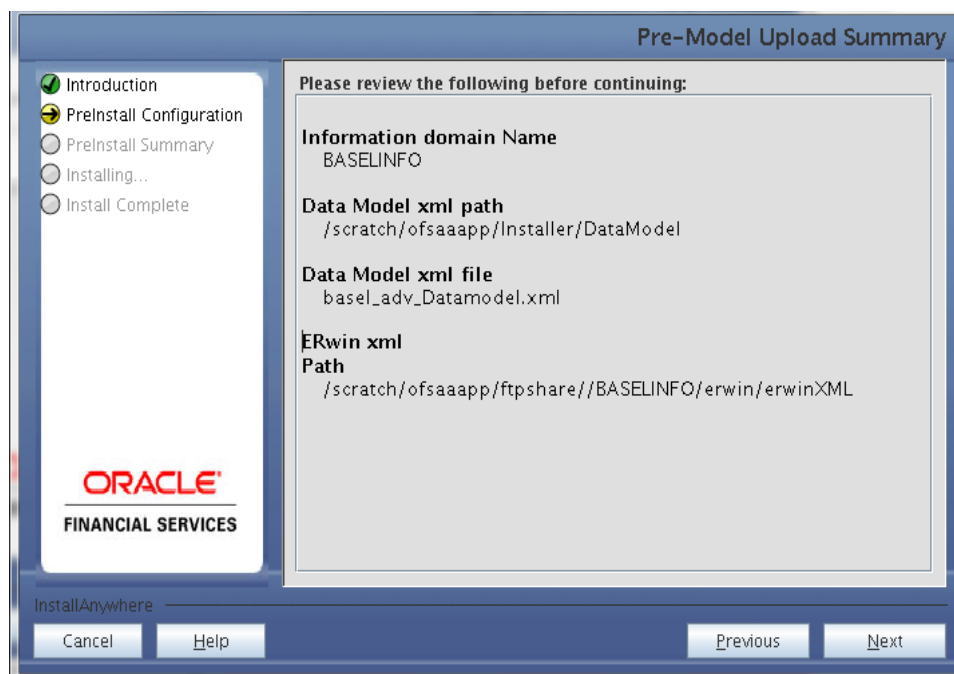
Pre-Model Upload Summary

Introduction
PreInstall Configuration
PreInstall Summary
Installing...
Install Complete

ORACLE
FINANCIAL SERVICES

Please review the following before continuing:

Information domain Name
BASELINFO

Data Model xml path
/scratch/ofsaaapp/Installer/DataModel

Data Model xml file
basel_adv_Datamodel.xml

ERwin xml
Path
/scratch/ofsaaapp/ftpshare//BASELINFO/erwin/erwinXML

InstallAnywhere

Cancel
Help
Previous
Next